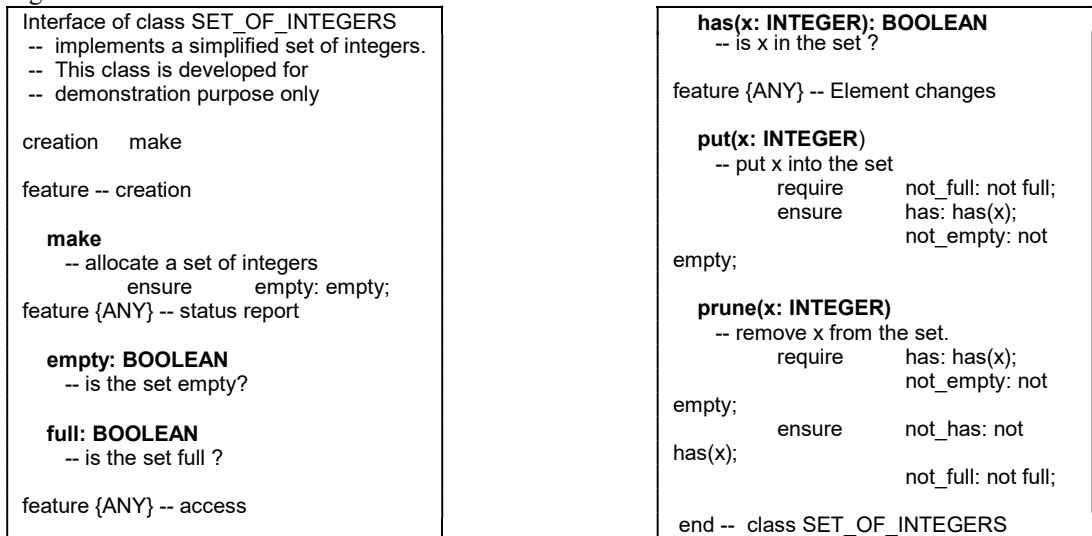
Interface of class SET_OF_INTEGERS
-- implements a simplified set of integers.
-- This class is developed for
-- demonstration purpose only

creation make

feature -- creation

make
-- allocate a set of integers
ensure empty: empty;
feature {ANY} -- status report

empty: BOOLEAN
-- is the set empty?

full: BOOLEAN
-- is the set full ?

feature {ANY} -- access

has(x: INTEGER): BOOLEAN
-- is x in the set ?

feature {ANY} -- Element changes

put(x: INTEGER)
-- put x into the set
require not_full: not full;
ensure has: has(x);
not_empty: not empty;

prune(x: INTEGER)
-- remove x from the set.
require has: has(x);
not_empty: not empty;
ensure not_has: not has(x);
not_full: not full;

end -- class SET_OF_INTEGERS